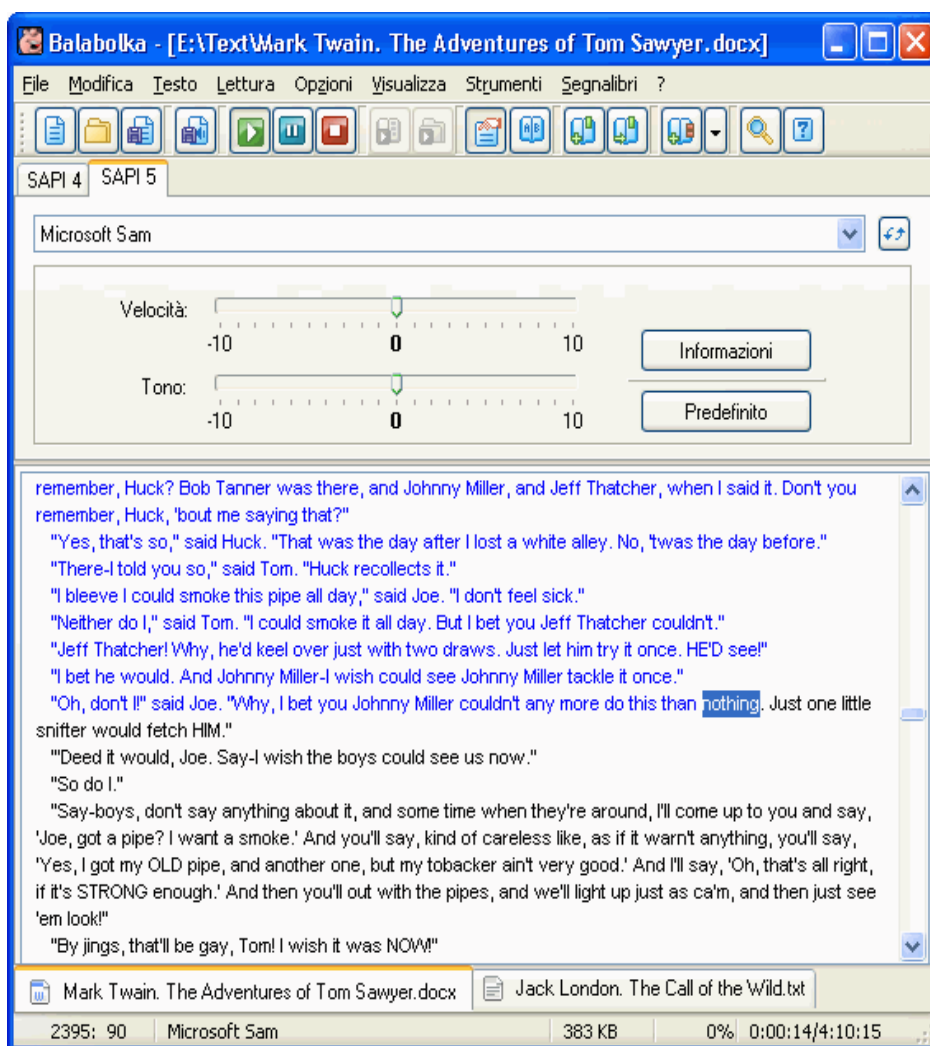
Balabolka - [E:\Text\Mark Twain. The Adventures of Tom Sawyer.docx]

File Modifica Testo Lettura Opzioni Visualizza Strumenti Segnalibri ?

SAPI 4 SAPI 5

Microsoft Sam

Velocità:
-10 0 10

Tono:
-10 0 10

Informazioni

Predefinito

remember, Huck? Bob Tanner was there, and Johnny Miller, and Jeff Thatcher, when I said it. Don't you remember, Huck, 'bout me saying that?"

"Yes, that's so," said Huck. "That was the day after I lost a white alley. No, 'twas the day before."

"There-I told you so," said Tom. "Huck recollects it."

"I bleeve I could smoke this pipe all day," said Joe. "I don't feel sick."

"Neither do I," said Tom. "I could smoke it all day. But I bet you Jeff Thatcher couldn't."

"Jeff Thatcher! Why, he'd keel over just with two draws. Just let him try it once. HE'D see!"

"I bet he would. And Johnny Miller-I wish could see Johnny Miller tackle it once."

"Oh, don't I!" said Joe. "Why, I bet you Johnny Miller couldn't any more do this than nothing. Just one little snifter would fetch HIM."

"'Deed it would, Joe. Say-I wish the boys could see us now."

"So do I."

"Say-boys, don't say anything about it, and some time when they're around, I'll come up to you and say, 'Joe, got a pipe? I want a smoke.' And you'll say, kind of careless like, as if it warn't anything, you'll say, 'Yes, I got my OLD pipe, and another one, but my tobacker ain't very good.' And I'll say, 'Oh, that's all right, if it's STRONG enough.' And then you'll out with the pipes, and we'll light up just as ca'm, and then just see 'em look!"

"By jings, that'll be gay, Tom! I wish it was NOW!"

Mark Twain. The Adventures of Tom Sawyer.docx | Jack London. The Call of the Wild.txt

2395: 90 | Microsoft Sam | 383 KB | 0% | 0:00:14/4:10:15